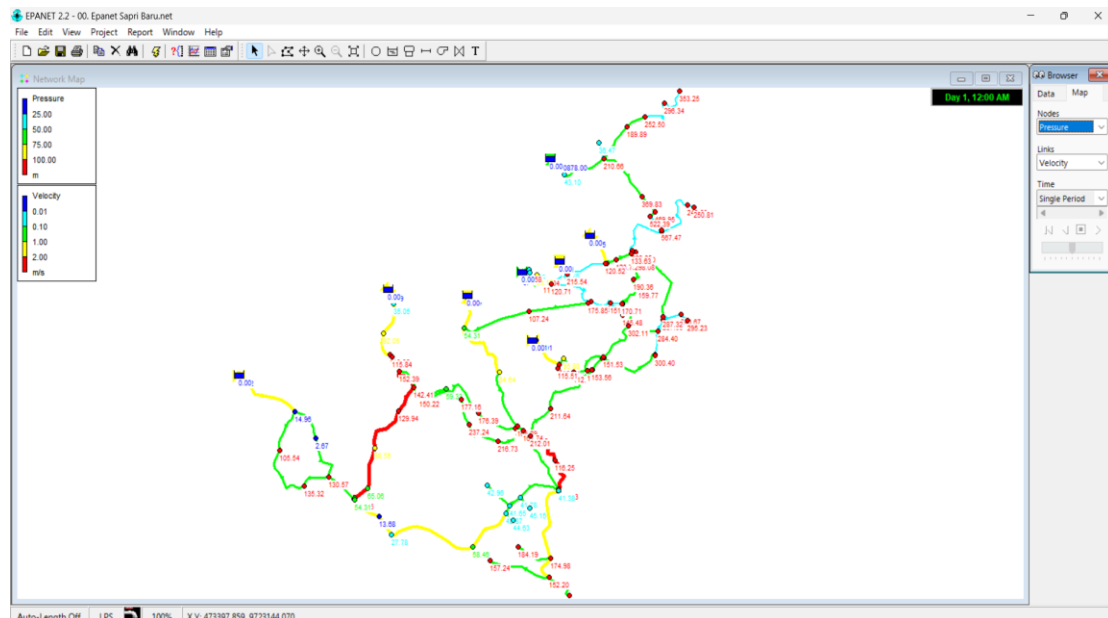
EPANET 2.2 - 00. Epanet Sapri Baru.net

File Edit View Project Report Window Help

Network Map

Pressure
25.00
50.00
75.00
100.00
m

Velocity
0.01
0.10
1.00
2.00
m/s

Day 1, 12:00 AM

Browser
Data Map
Nodes
Pressure
Links
Velocity
Time
Single Period

353.25
296.34
252.50
189.89
0.00
78.00
210.66
40.10
369.83
250.81
567.47
0.00
133.63
120.52
0.00
215.54
120.71
190.36
159.77
107.24
175.85
170.71
302.11
295.23
294.40
0.00
0.00
38.28
54.33
0.00
115.64
152.39
151.53
153.66
300.40
0.00
142.41
150.22
177.16
176.39
237.24
211.64
14.96
129.94
212.01
2.67
105.54
216.73
138.25
130.57
135.32
55.26
54.31
42.96
41.39
13.69
46.15
27.76
64.53
55.46
184.19
174.98
157.24
152.20

Auto-Length Off LPS 100% X,Y: 473397.859, 9723144.070